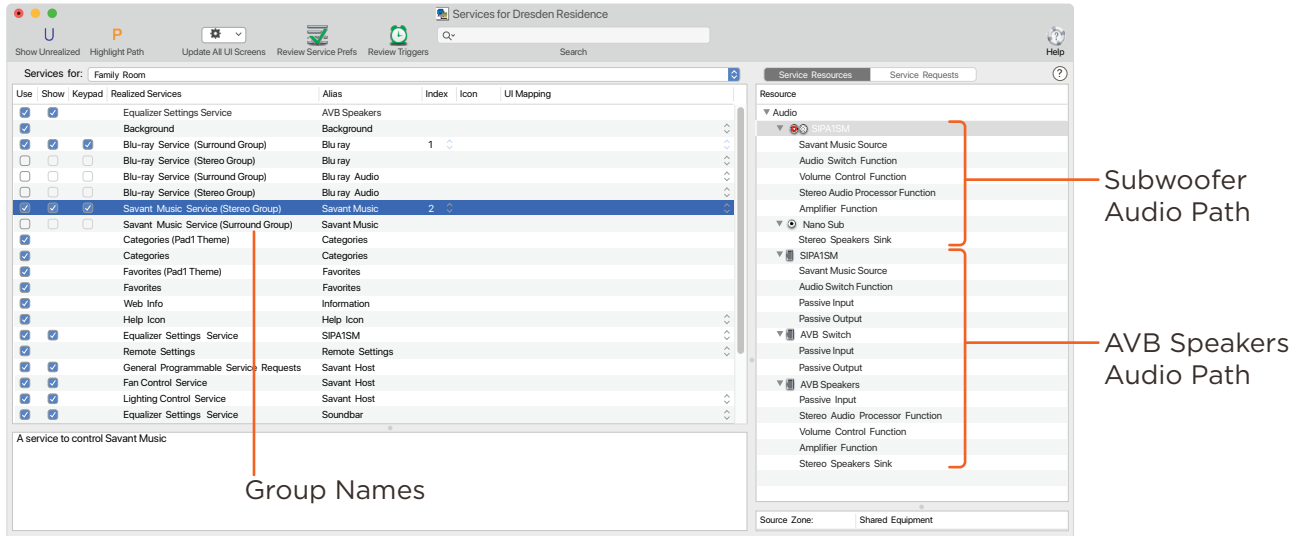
Services for Dresden Residence

Show Unrealized Highlight Path Update All UI Screens Review Service Prefs Review Triggers Search Help

Services for: Family Room

Service Resources Service Requests

| Use | Show | Keypad | Realized Services | Alias | Index | Icon | UI Mapping |
|---|---|---|---|---|---|---|---|
| | | | Equalizer Settings Service | AVB Speakers | | | |
| | | | Background | Background | | | |
| | | | Blu-ray Service (Surround Group) | Blu ray | 1 | | |
| | | | Blu-ray Service (Stereo Group) | Blu ray | | | |
| | | | Blu-ray Service (Surround Group) | Blu ray Audio | | | |
| | | | Blu-ray Service (Stereo Group) | Blu ray Audio | | | |
| | | | Savant Music Service (Stereo Group) | Savant Music | 2 | | |
| | | | Savant Music Service (Surround Group) | Savant Music | | | |
| | | | Categories (Pad1 Theme) | Categories | | | |
| | | | Categories | Categories | | | |
| | | | Favorites (Pad1 Theme) | Favorites | | | |
| | | | Favorites | Favorites | | | |
| | | | Web Info | Information | | | |
| | | | Help Icon | Help Icon | | | |
| | | | Equalizer Settings Service | SIPA1SM | | | |
| | | | Remote Settings | Remote Settings | | | |
| | | | General Programmable Service Requests | Savant Host | | | |
| | | | Fan Control Service | Savant Host | | | |
| | | | Lighting Control Service | Savant Host | | | |
| | | | Equalizer Settings Service | Soundbar | | | |

A service to control Savant Music

Group Names

Resource
Audio
SIPA1SM
Savant Music Source
Audio Switch Function
Volume Control Function
Stereo Audio Processor Function
Amplifier Function
Nano Sub
Stereo Speakers Sink
SIPA1SM
Savant Music Source
Audio Switch Function
Passive Input
Passive Output
AVB Switch
Passive Input
Passive Output
AVB Speakers
Passive Input
Stereo Audio Processor Function
Volume Control Function
Amplifier Function
Stereo Speakers Sink

Subwoofer Audio Path

AVB Speakers Audio Path

Source Zone: Shared Equipment